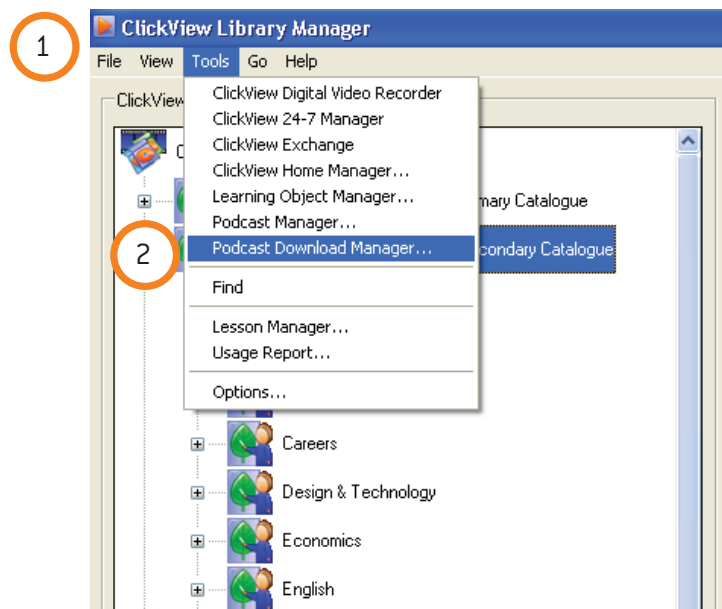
1
ClickView Library Manager
File View Tools Go Help
ClickView
ClickView Digital Video Recorder
ClickView 24-7 Manager
ClickView Exchange
ClickView Home Manager...
Learning Object Manager...
Podcast Manager...
2
Podcast Download Manager...
Find
Lesson Manager...
Usage Report...
Options...
mary Catalogue
condary Catalogue
Careers
Design & Technology
Economics
English